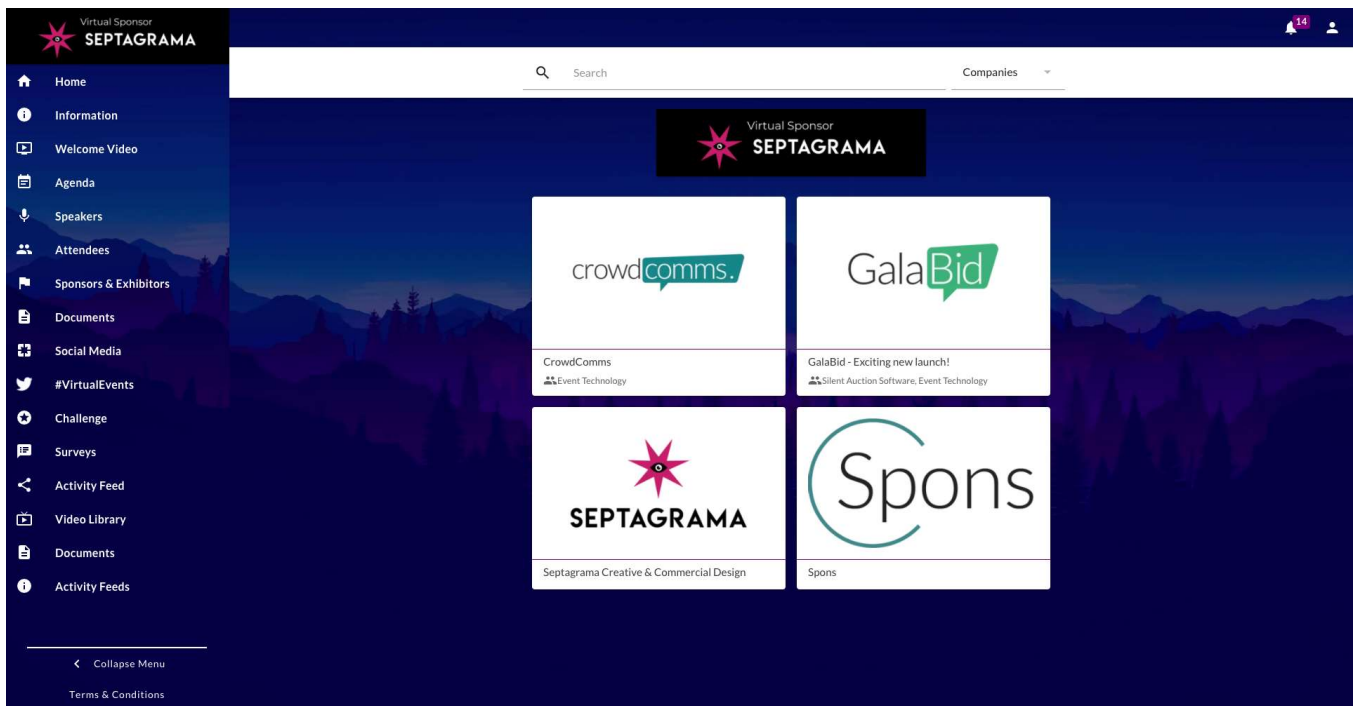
Virtual Sponsor
SEPTAGRAMA

Home
Information
Welcome Video
Agenda
Speakers
Attendees
Sponsors & Exhibitors
Documents
Social Media
#VirtualEvents
Challenge
Surveys
Activity Feed
Video Library
Documents
Activity Feeds

Collapse Menu
Terms & Conditions

14

Search
Companies

Virtual Sponsor
SEPTAGRAMA

crowdcomms.
CrowdComms
Event Technology

GalaBid
GalaBid - Exciting new launch!
Silent Auction Software, Event Technology

SEPTAGRAMA
Septagrama Creative & Commercial Design

Spons
Spons